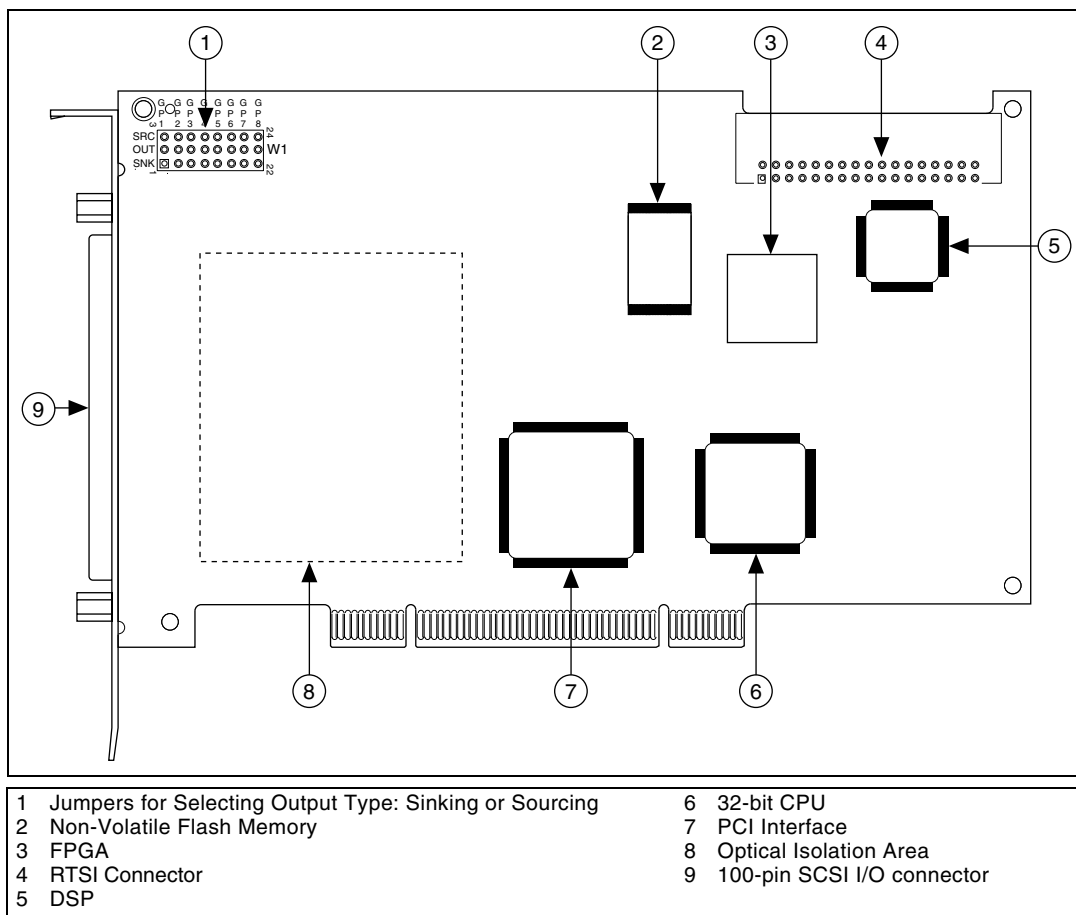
1
2
3
4
G P 1 G P 2 G P 3 G P 4 G P 5 G P 6 G P 7 G P 8
3
SRC
OUT
SNK
1
24
W1
22
5
9
8
7
6

1 Jumpers for Selecting Output Type: Sinking or Sourcing
2 Non-Volatile Flash Memory
3 FPGA
4 RTSI Connector
5 DSP

6 32-bit CPU
7 PCI Interface
8 Optical Isolation Area
9 100-pin SCSI I/O connector